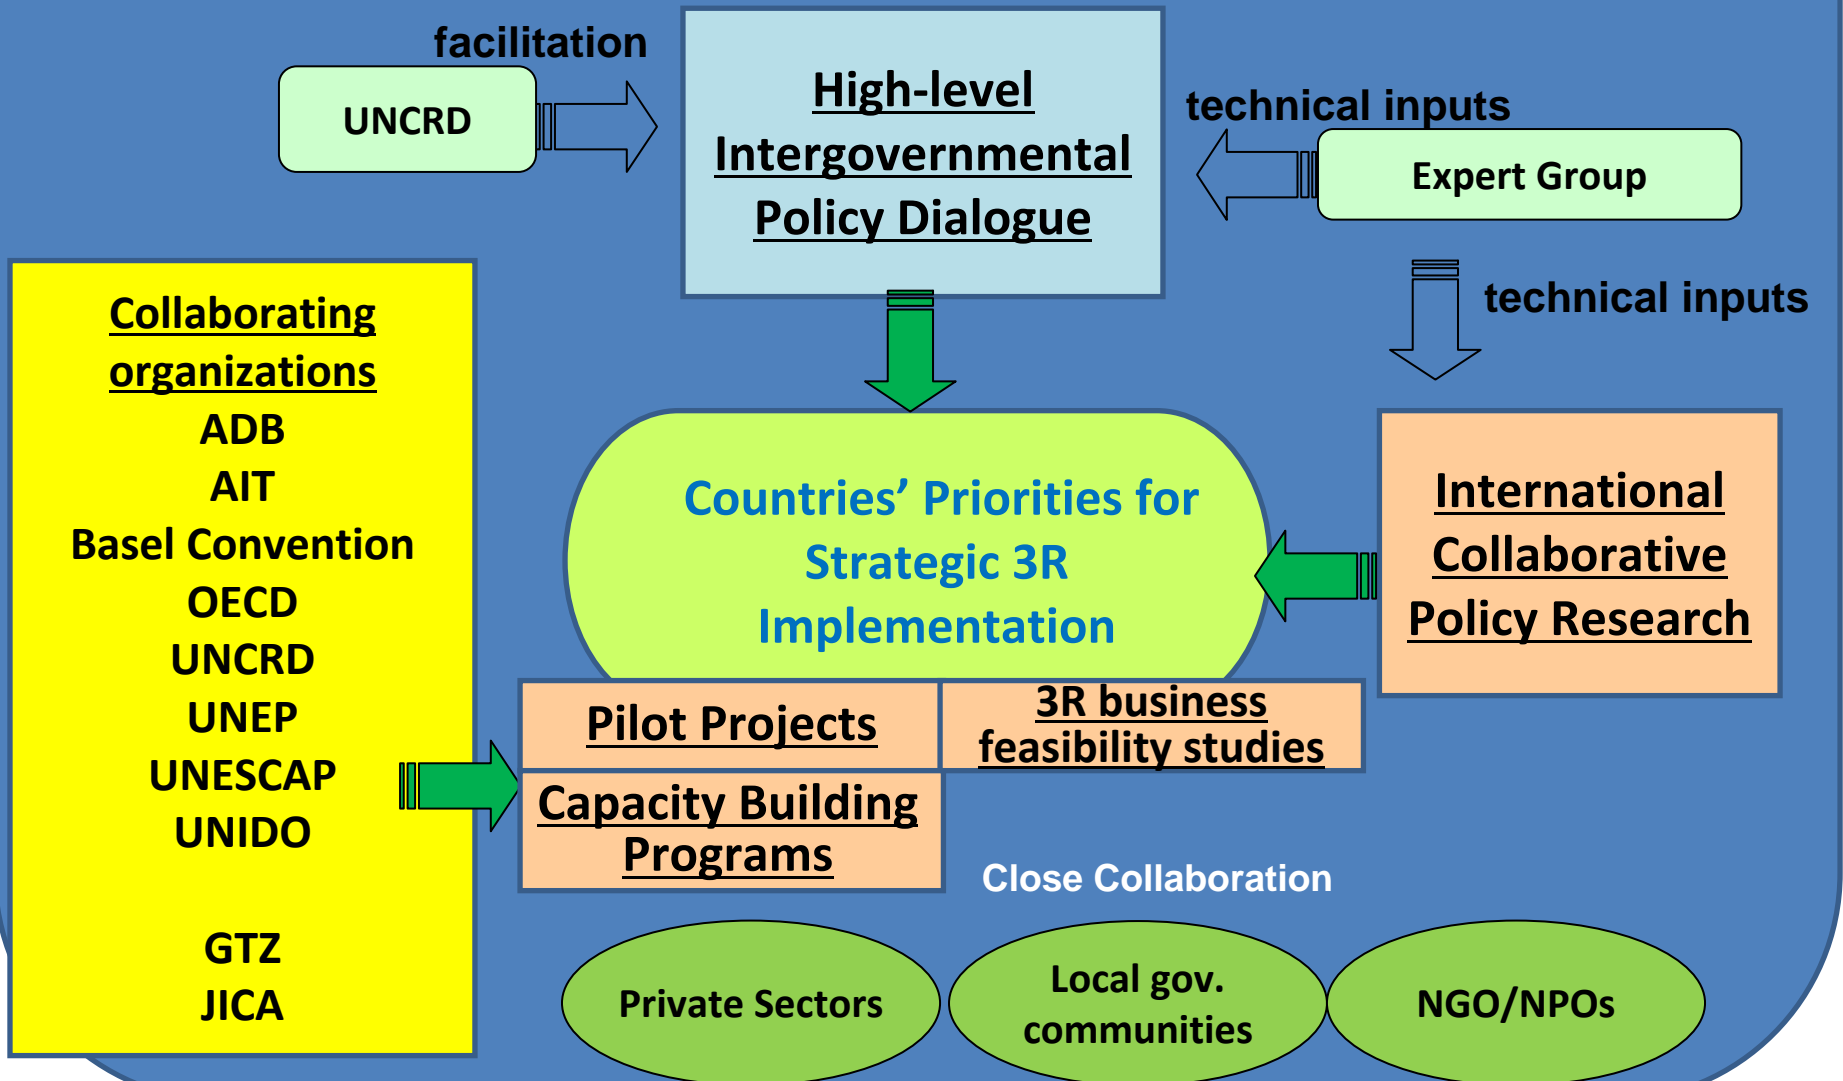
facilitation

UNCRD

High-level Intergovernmental Policy Dialogue

technical inputs

Expert Group

technical inputs

Collaborating organizations
ADB
AIT
Basel Convention
OECD
UNCRD
UNEP
UNESCAP
UNIDO

GTZ
JICA

Countries' Priorities for Strategic 3R Implementation

International Collaborative Policy Research

Pilot Projects

3R business feasibility studies

Capacity Building Programs

Close Collaboration

Private Sectors

Local gov. communities

NGO/NPOs